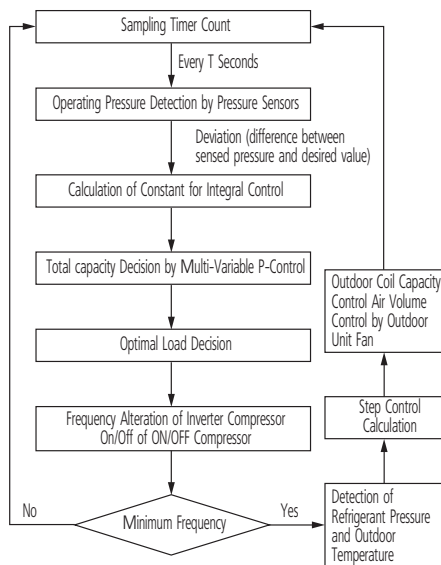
Sampling Timer Count

Every T Seconds

Operating Pressure Detection by Pressure Sensors

Deviation (difference between sensed pressure and desired value)

Calculation of Constant for Integral Control

Total capacity Decision by Multi-Variable P-Control

Optimal Load Decision

Frequency Alteration of Inverter Compressor On/Off of ON/OFF Compressor

No

Minimum Frequency

Yes

Detection of Refrigerant Pressure and Outdoor Temperature

Step Control Calculation

Outdoor Coil Capacity Control Air Volume Control by Outdoor Unit Fan